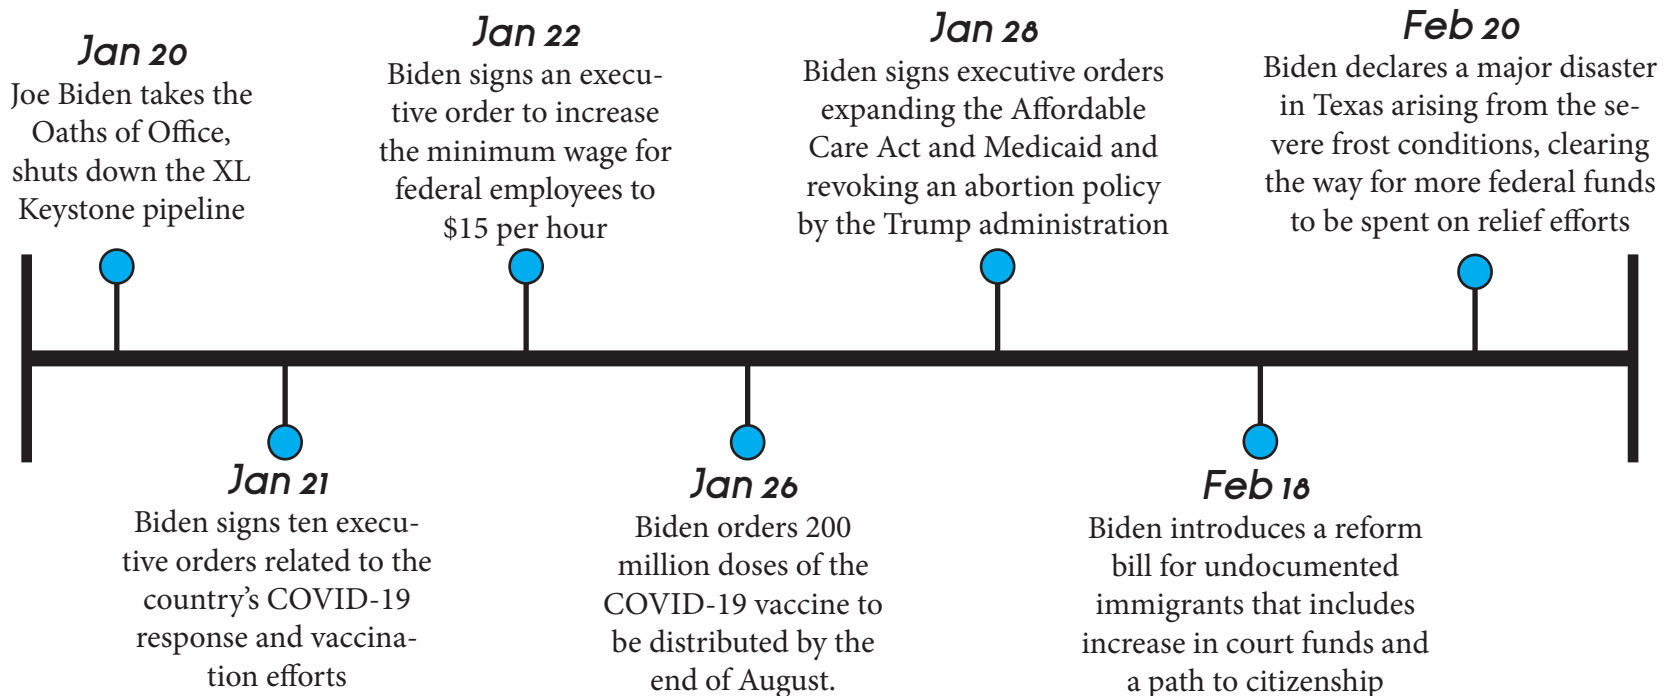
Jan 20
Joe Biden takes the Oaths of Office, shuts down the XL Keystone pipeline

Jan 22
Biden signs an executive order to increase the minimum wage for federal employees to $15 per hour

Jan 28
Biden signs executive orders expanding the Affordable Care Act and Medicaid and revoking an abortion policy by the Trump administration

Feb 20
Biden declares a major disaster in Texas arising from the severe frost conditions, clearing the way for more federal funds to be spent on relief efforts

Jan 21
Biden signs ten executive orders related to the country's COVID-19 response and vaccination efforts

Jan 26
Biden orders 200 million doses of the COVID-19 vaccine to be distributed by the end of August.

Feb 18
Biden introduces a reform bill for undocumented immigrants that includes increase in court funds and a path to citizenship